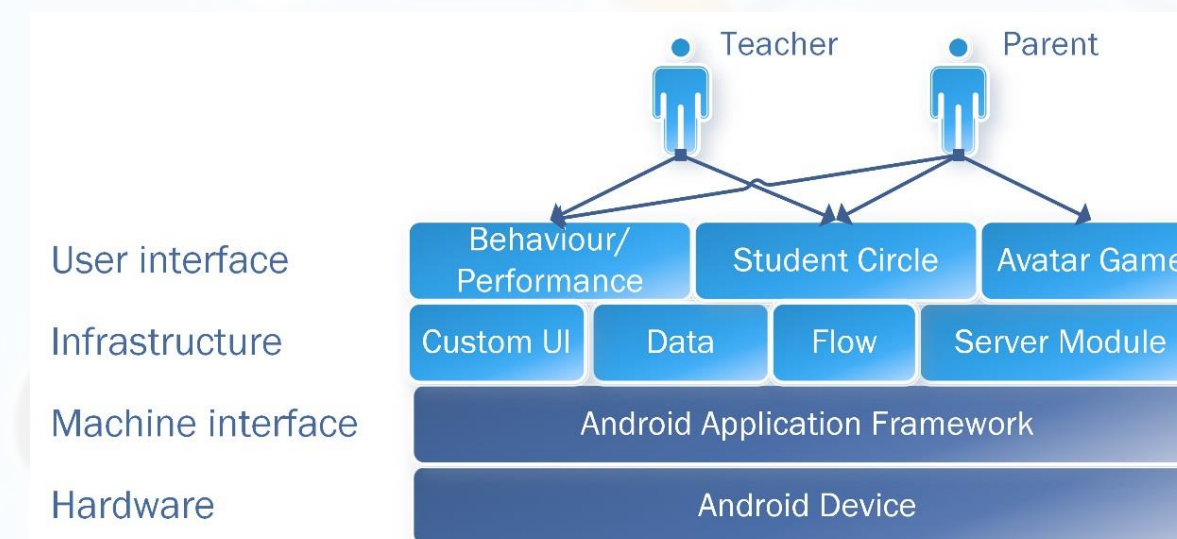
Teacher

Parent

User interface

Behaviour/ Performance

Student Circle

Avatar Game

Infrastructure

Custom UI

Data

Flow

Server Module

Machine interface

Android Application Framework

Hardware

Android Device